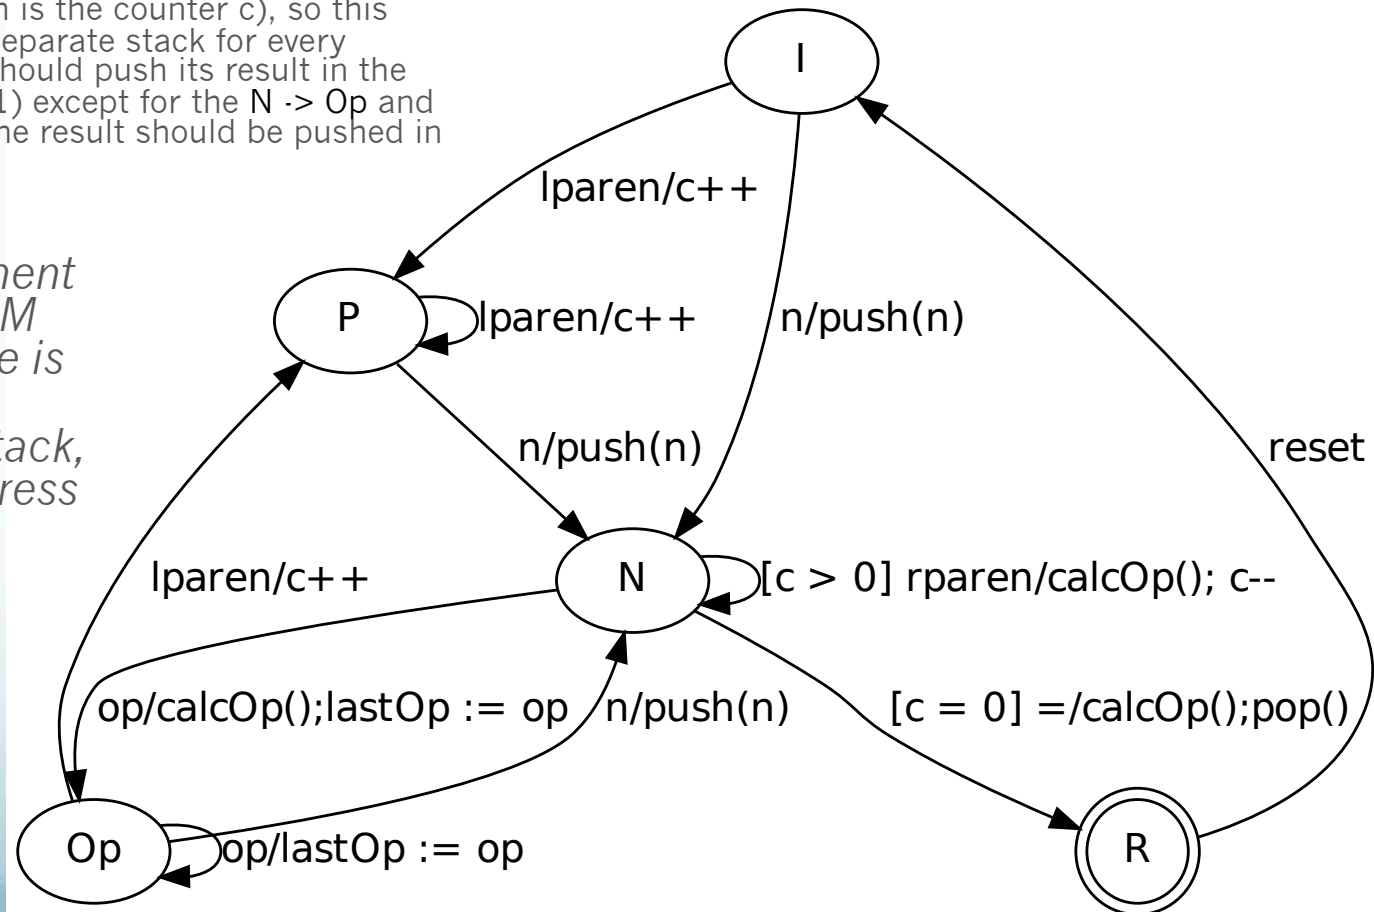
h is the counter c), so this eparate stack for every hould push its result in the 1) except for the N -> Op and he result should be pushed in

nent M e is

tack, ress

I

lparen/c++

P

lparen/c++

n/push(n)

n/push(n)

reset

lparen/c++

N

[c > 0] rparen/calcOp(); c--

op/calcOp();lastOp := op

n/push(n)

[c = 0] =/calcOp();pop()

Op

op/lastOp := op

R